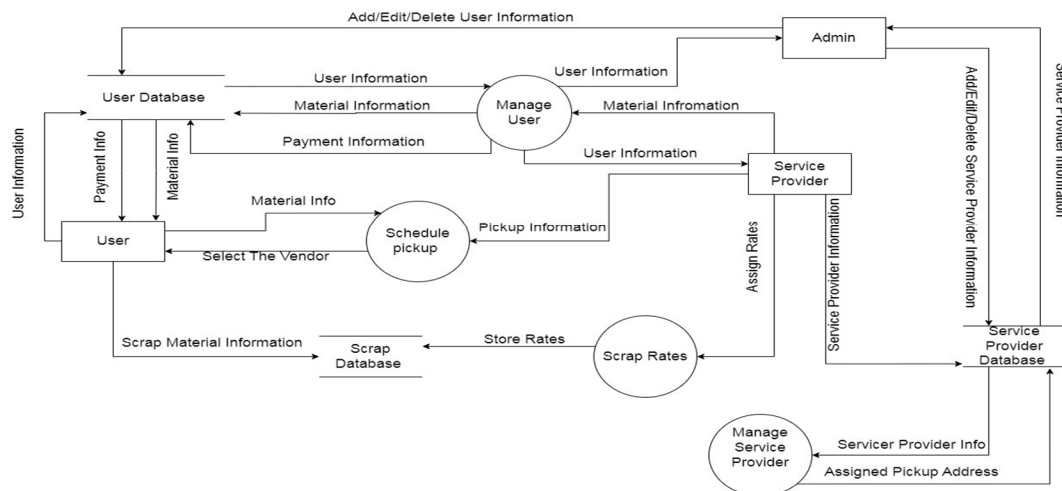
Add/Edit/Delete User Information

Admin

User Database

User Information

Material Information

Payment Information

User Information

Manage User

Material Infromation

User Information

Service Provider

Add/Edit/Delete Service Provider Information

Service Provider Information

User Information

Payment Info

Material Info

Material Info

User

Schedule pickup

Pickup Information

Select The Vendor

Assign Rates

Service Provider Information

Scrap Material Information

Scrap Database

Store Rates

Scrap Rates

Service Provider Database

Manage Service Provider

Servicer Provider Info

Assigned Pickup Address